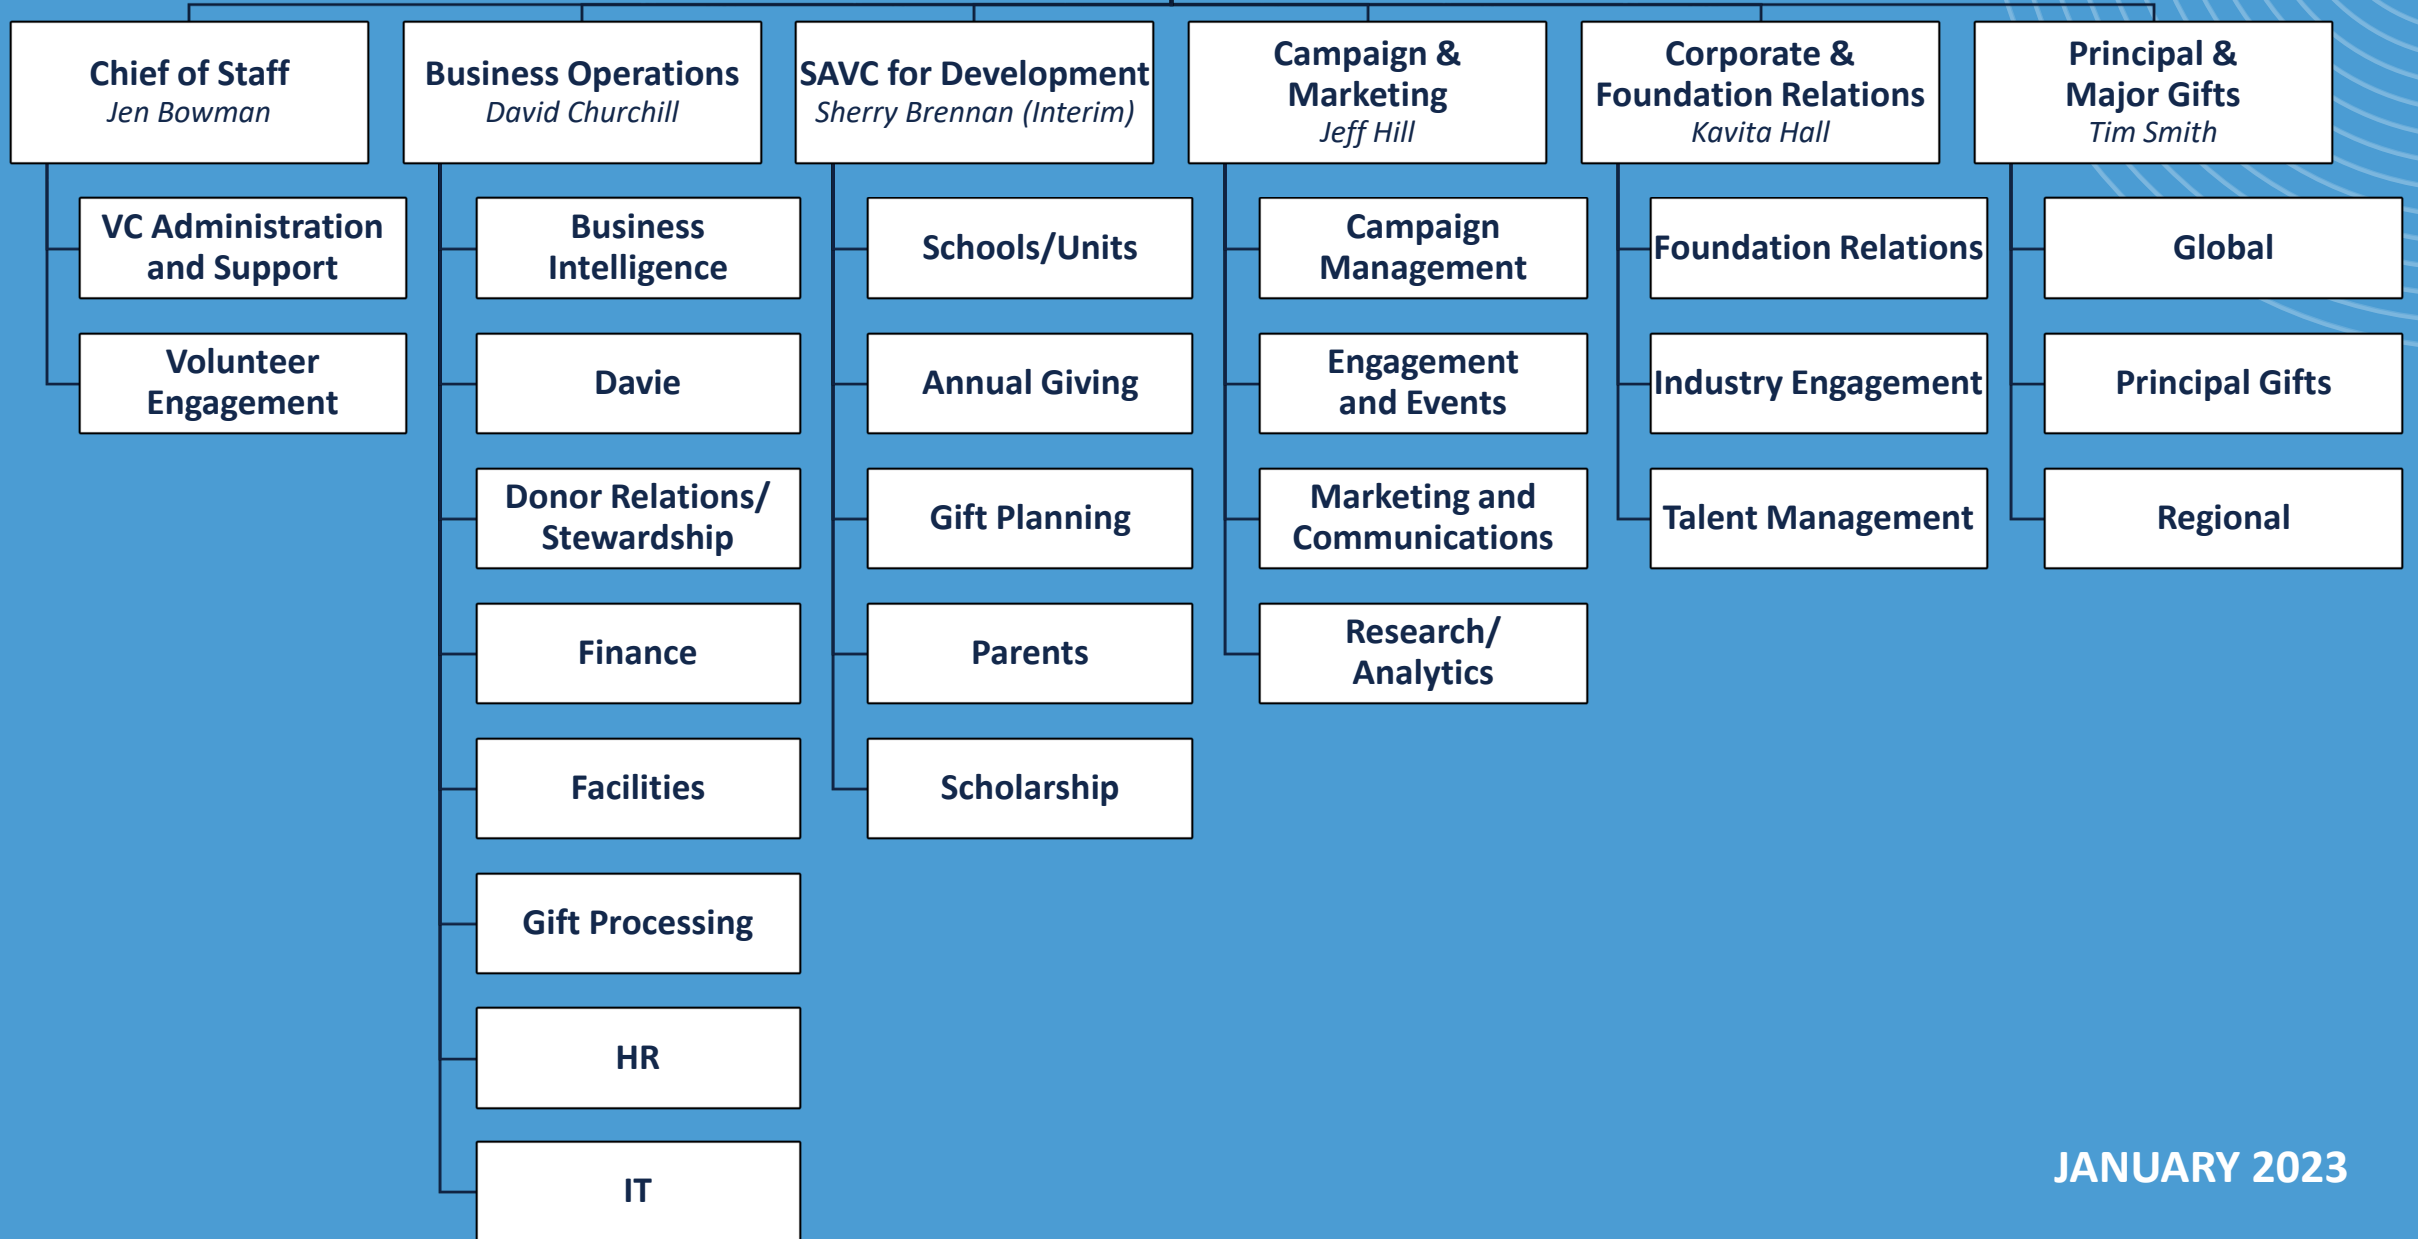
Chief of Staff
Jen Bowman

VC Administration and Support

Volunteer Engagement

Business Operations
David Churchill

Business Intelligence

Davie

Donor Relations/ Stewardship

Finance

Facilities

Gift Processing

HR

IT

SAVC for Development
Sherry Brennan (Interim)

Schools/Units

Annual Giving

Gift Planning

Parents

Scholarship

Campaign & Marketing
Jeff Hill

Campaign Management

Engagement and Events

Marketing and Communications

Research/ Analytics

Corporate & Foundation Relations
Kavita Hall

Foundation Relations

Industry Engagement

Talent Management

Principal & Major Gifts
Tim Smith

Global

Principal Gifts

Regional

JANUARY 2023